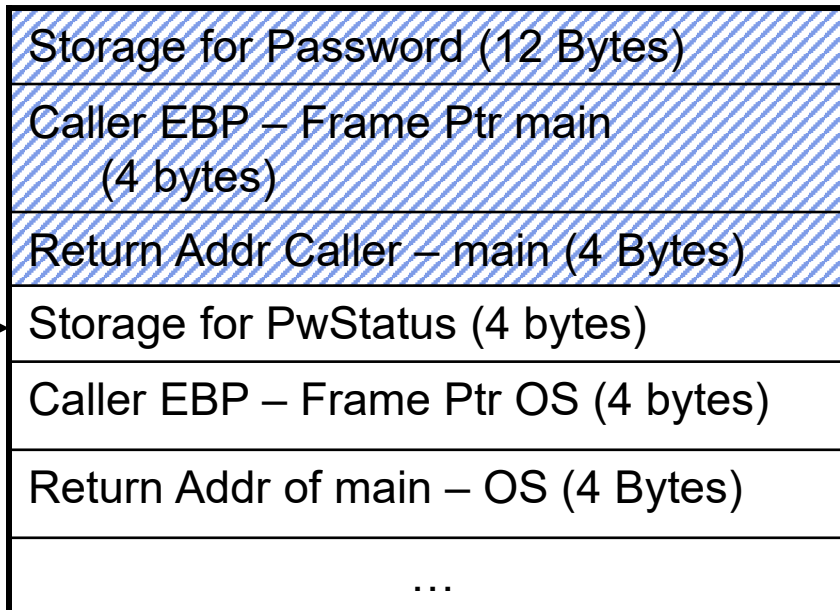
| Storage for Password (12 Bytes) |
|---|
| Caller EBP – Frame Ptr main (4 bytes) |
| Return Addr Caller – main (4 Bytes) |
| Storage for PwStatus (4 bytes) |
| Caller EBP – Frame Ptr OS (4 bytes) |
| Return Addr of main – OS (4 Bytes) |
| … |